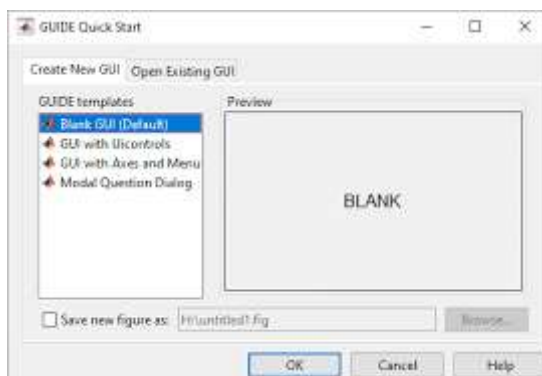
GUIDE Quick Start

Create New GUI | Open Existing GUI

GUIDE templates

Blank GUI (Default)
GUI with Uicontrols
GUI with Axes and Menu
Modal Question Dialog

Preview

BLANK

Save new figure as: H:\untitled1.fig

Browse...

OK | Cancel | Help